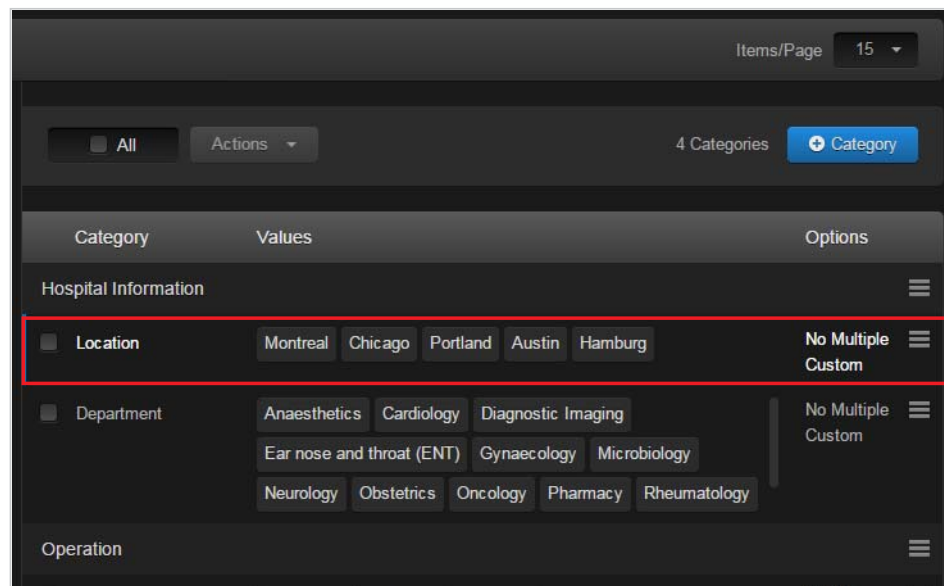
Items/Page 15

All Actions

4 Categories Category

| Category | Values | Options |
|---|---|---|
| Hospital Information | | |
| Location | Montreal Chicago Portland Austin Hamburg | No Multiple Custom |
| Department | Anaesthetics Cardiology Diagnostic Imaging Ear nose and throat (ENT) Gynaecology Microbiology Neurology Obstetrics Oncology Pharmacy Rheumatology | No Multiple Custom |
| Operation | | |